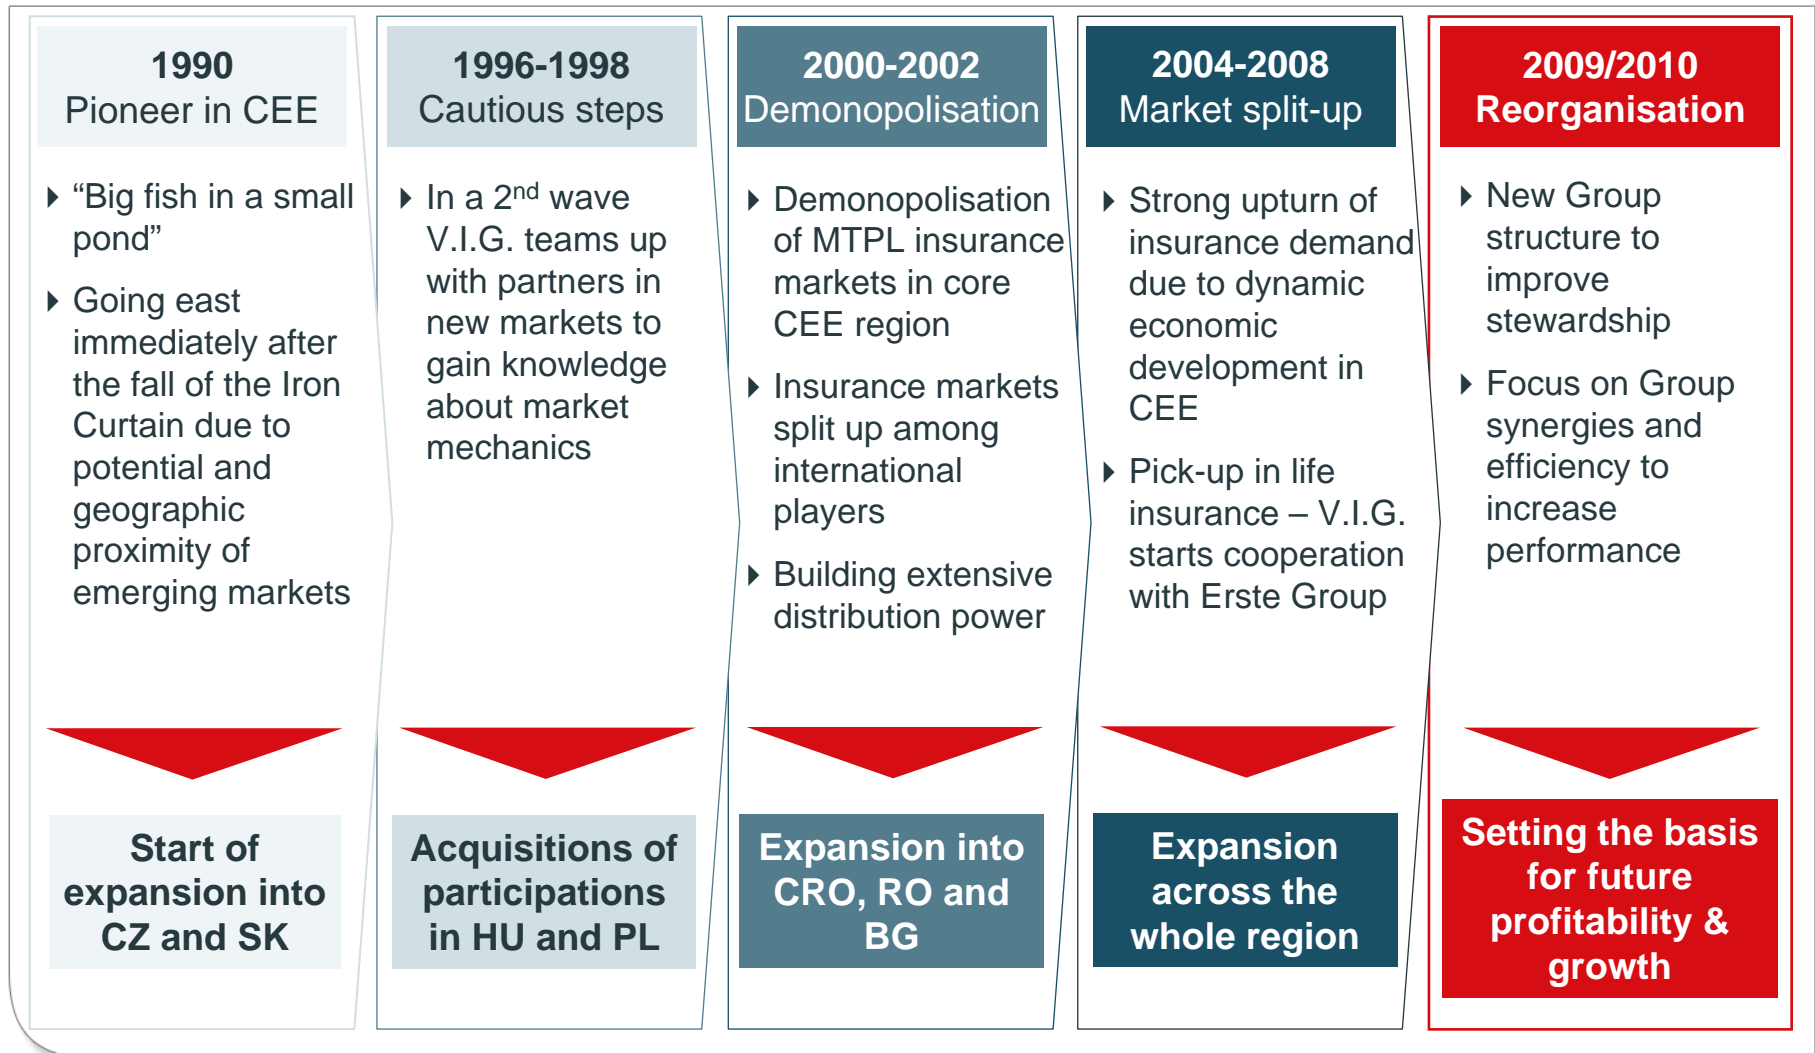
1990
Pioneer in CEE

“Big fish in a small pond”

Going east immediately after the fall of the Iron Curtain due to potential and geographic proximity of emerging markets

Start of expansion into CZ and SK

1996-1998
Cautious steps

In a 2$^{nd}$ wave V.I.G. teams up with partners in new markets to gain knowledge about market mechanics

Acquisitions of participations in HU and PL

2000-2002
Demonopolisation

Demonopolisation of MTPL insurance markets in core CEE region

Insurance markets split up among international players

Building extensive distribution power

Expansion into CRO, RO and BG

2004-2008
Market split-up

Strong upturn of insurance demand due to dynamic economic development in CEE

Pick-up in life insurance – V.I.G. starts cooperation with Erste Group

Expansion across the whole region

2009/2010
Reorganisation

New Group structure to improve stewardship

Focus on Group synergies and efficiency to increase performance

Setting the basis for future profitability & growth